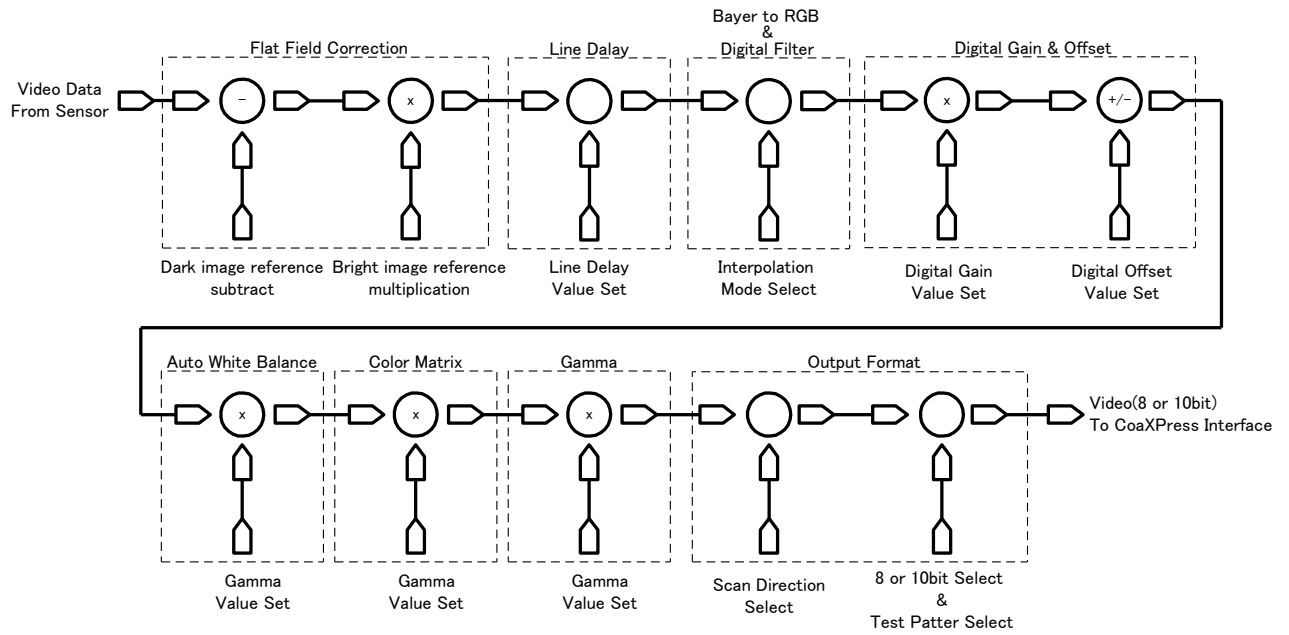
Video Data From Sensor

Flat Field Correction

−

x

Dark image reference subtract

Bright image reference multiplication

Line Dalay

Line Delay Value Set

Bayer to RGB & Digital Filter

Interpolation Mode Select

Digital Gain & Offset

x

+/−

Digital Gain Value Set

Digital Offset Value Set

Auto White Balance

x

Gamma Value Set

Color Matrix

x

Gamma Value Set

Gamma

x

Gamma Value Set

Output Format

Scan Direction Select

8 or 10bit Select & Test Patter Select

Video(8 or 10bit) To CoaXPress Interface